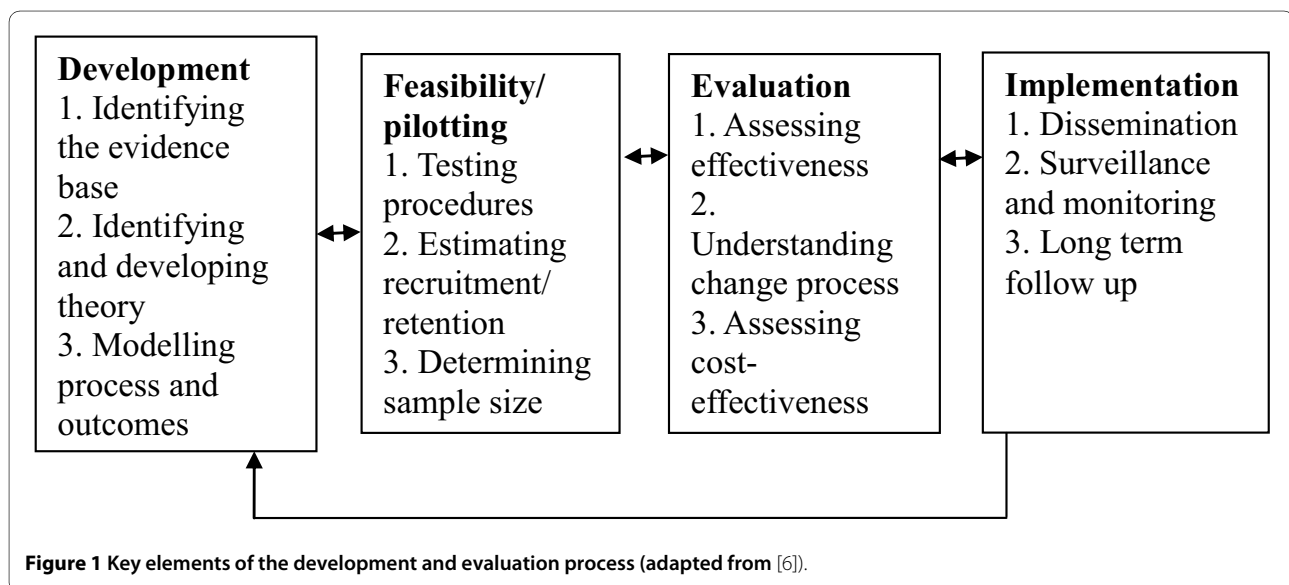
**Development**
1. Identifying the evidence base
2. Identifying and developing theory
3. Modelling process and outcomes

**Feasibility/ pilotting**
1. Testing procedures
2. Estimating recruitment/ retention
3. Determining sample size

**Evaluation**
1. Assessing effectiveness
2. Understanding change process
3. Assessing cost-effectiveness

**Implementation**
1. Dissemination
2. Surveillance and monitoring
3. Long term follow up

**Figure 1 Key elements of the development and evaluation process (adapted from** [6]).